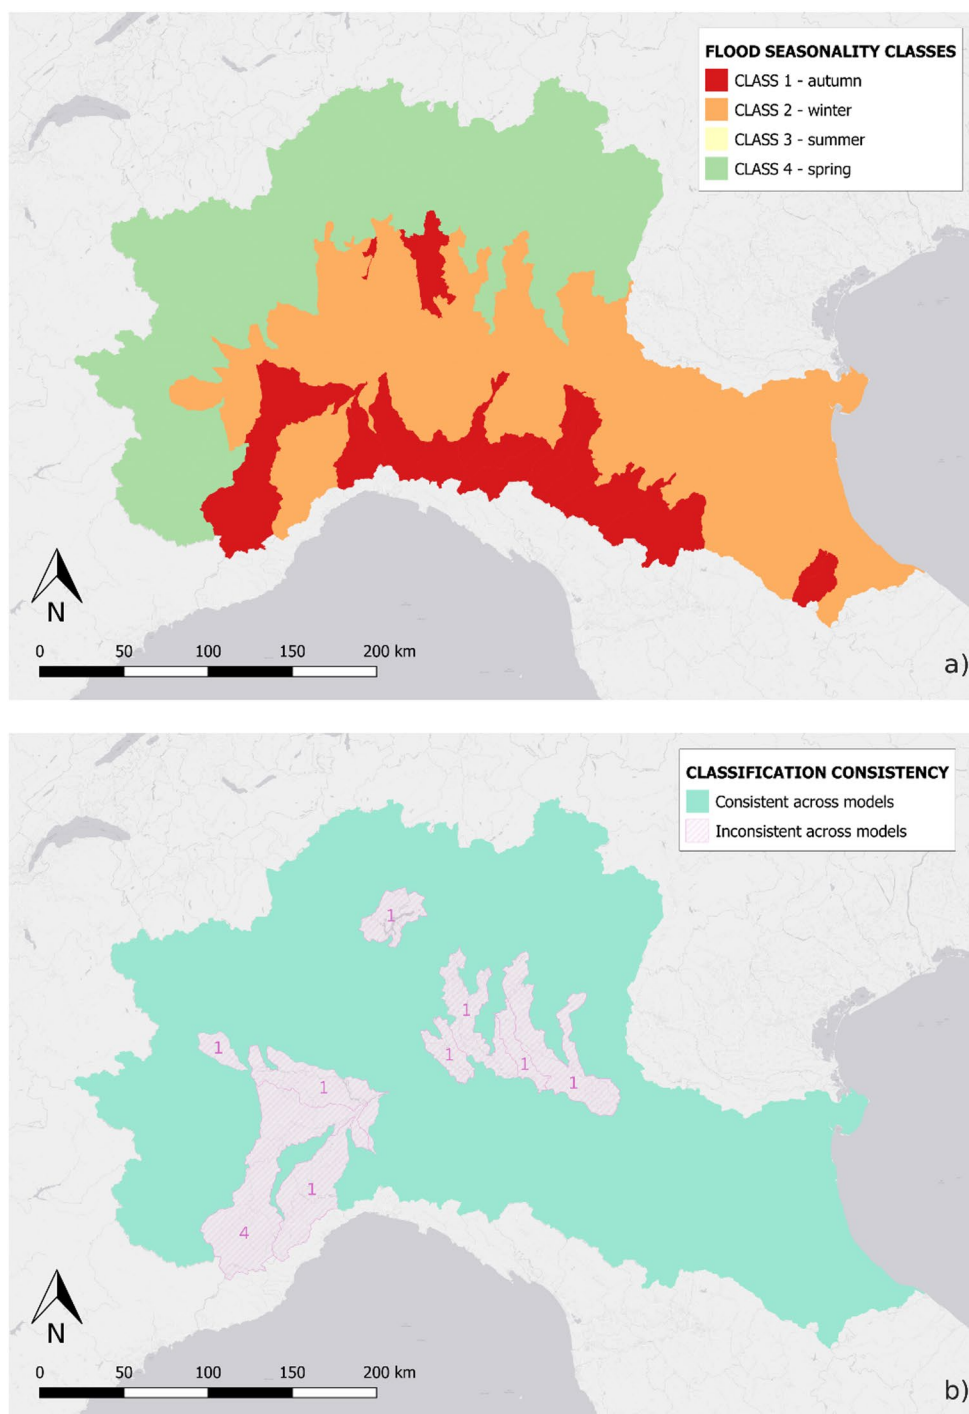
FLOOD SEASONALITY CLASSES
CLASS 1 - autumn
CLASS 2 - winter
CLASS 3 - summer
CLASS 4 - spring

N

0 50 100 150 200 km

a)

CLASSIFICATION CONSISTENCY
Consistent across models
Inconsistent across models

1
1
1
1
1
1
1
1
4

N

0 50 100 150 200 km

b)